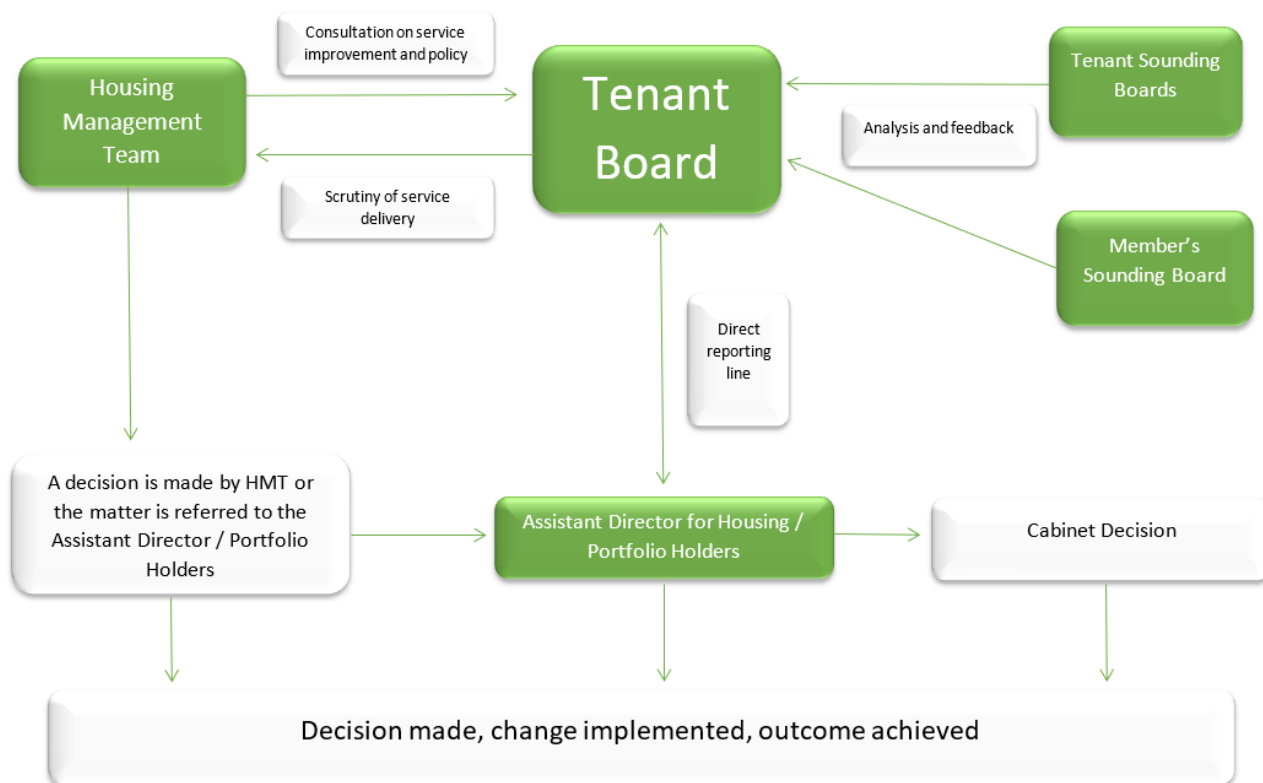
Housing Management Team

Consultation on service improvement and policy

Scrutiny of service delivery

Tenant Board

Tenant Sounding Boards

Analysis and feedback

Member's Sounding Board

Direct reporting line

A decision is made by HMT or the matter is referred to the Assistant Director / Portfolio Holders

Assistant Director for Housing / Portfolio Holders

Cabinet Decision

Decision made, change implemented, outcome achieved